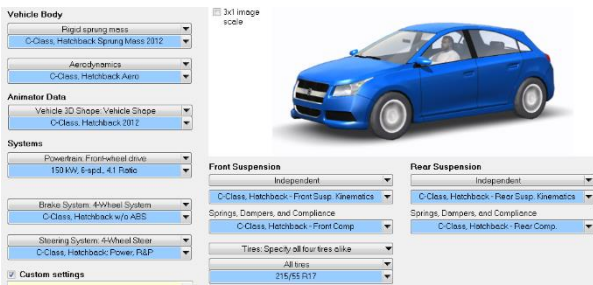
Vehicle Body

Rigid sprung mass

C-Class, Hatchback Sprung Mass 2012

Aerodynamics

C-Class, Hatchback Aero

Animator Data

Vehicle 3D Shape: Vehicle Shape

C-Class, Hatchback 2012

Systems

Powertrain: Front-wheel drive

150 kW, 6-spd., 4.1 Ratio

Brake System: 4-Wheel System

C-Class, Hatchback w/o ABS

Steering System: 4-Wheel Steer

C-Class, Hatchback: Power, R&P

☑ Custom settings

3x1 image scale

Front Suspension

Independent

C-Class, Hatchback - Front Susp. Kinematics

Springs, Dampers, and Compliance

C-Class, Hatchback - Front Comp

Tires: Specify all four tires alike

All tires

215/55 R17

Rear Suspension

Independent

C-Class, Hatchback - Rear Susp. Kinematics

Springs, Dampers, and Compliance

C-Class, Hatchback - Rear Comp.